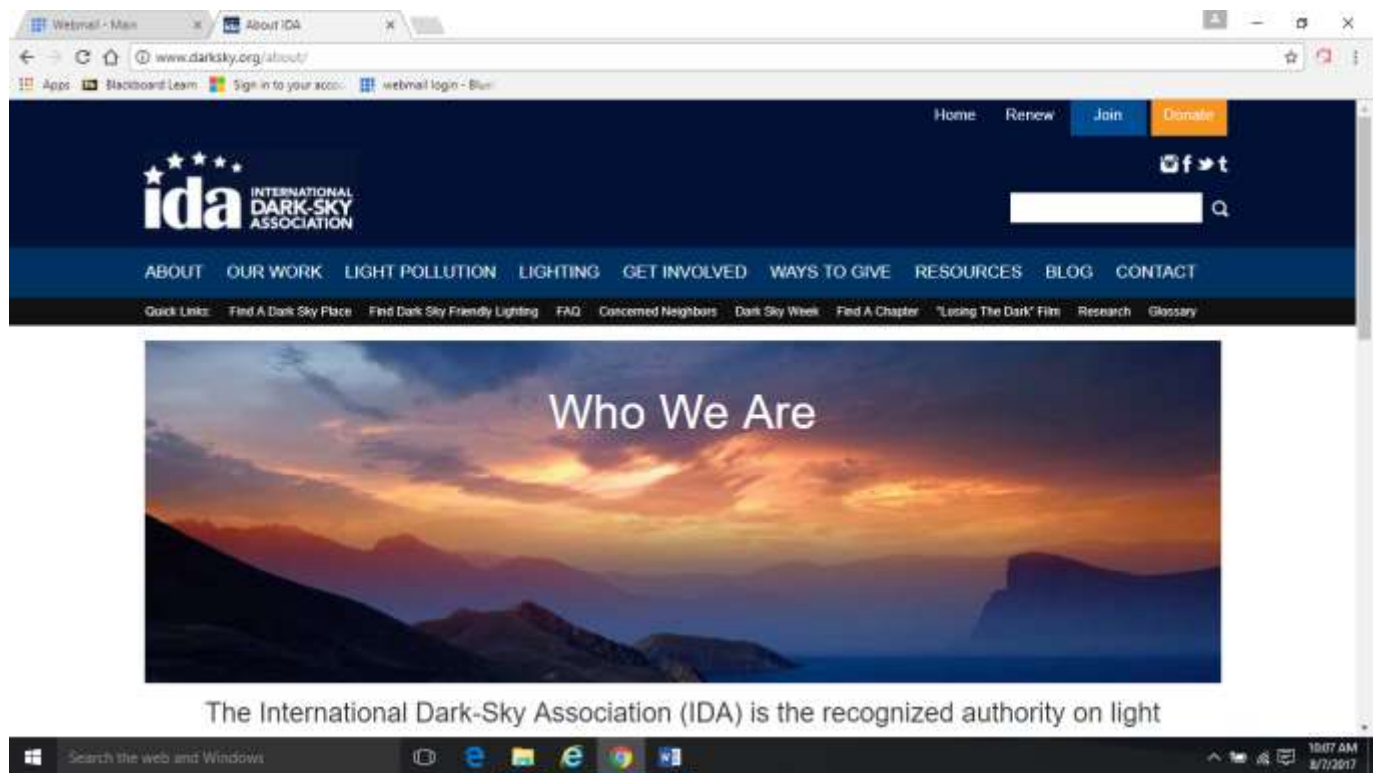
Webmail - Main
About IDA

www.darksky.org/about/

Apps
Blackboard Learn
Sign in to your acco
webmail login - Blu

Home
Renew
Join
Donate

ida INTERNATIONAL DARK-SKY ASSOCIATION

ABOUT
OUR WORK
LIGHT POLLUTION
LIGHTING
GET INVOLVED
WAYS TO GIVE
RESOURCES
BLOG
CONTACT

Quick Links:
Find A Dark Sky Place
Find Dark Sky Friendly Lighting
FAQ
Concerned Neighbors
Dark Sky Week
Find A Chapter
"Losing The Dark" Film
Research
Glossary

Who We Are

The International Dark-Sky Association (IDA) is the recognized authority on light

Search the web and Windows

10:07 AM
8/7/2017